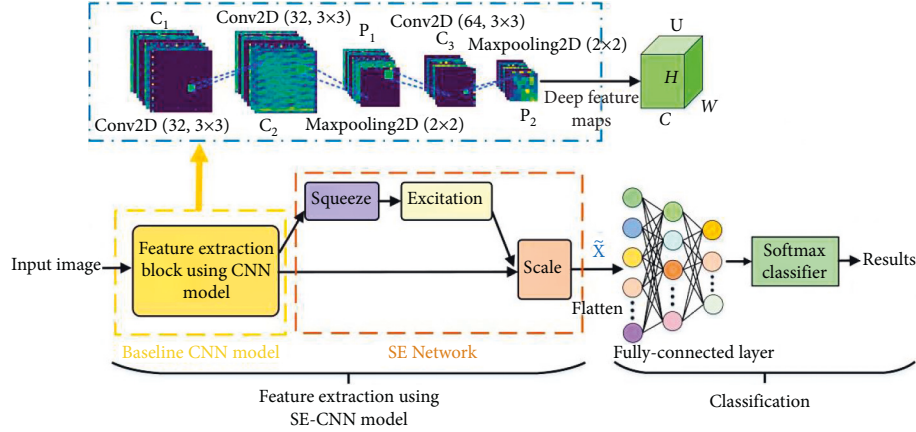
$C_1$
Conv2D (32, 3×3)
$P_1$
Conv2D (64, 3×3)
$C_3$
Maxpooling2D (2×2)
U
$H$
$W$
$C$
Conv2D (32, 3×3)
$C_2$
Maxpooling2D (2×2)
$P_2$
Deep feature maps

Squeeze
Excitation
Input image
Feature extraction block using CNN model
Scale
$\tilde{X}$
Softmax classifier
Results
Flatten
Baseline CNN model
SE Network
Fully-connected layer

Feature extraction using SE-CNN model
Classification